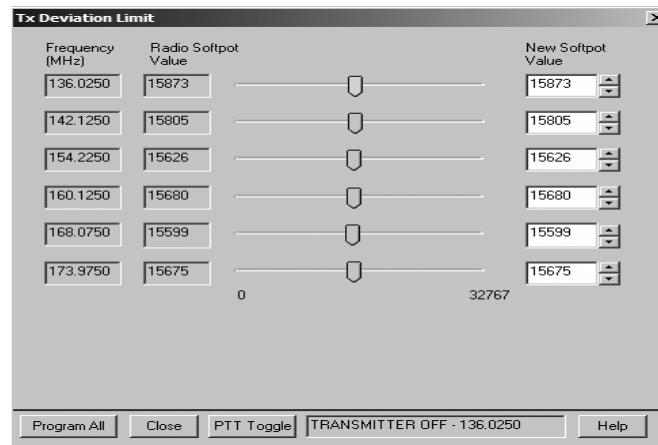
Tx Deviation Limit

| Frequency (MHz) | Radio Softpot Value | New Softpot Value |
|---|---|---|
| 136.0250 | 15873 | 15873 |
| 142.1250 | 15805 | 15805 |
| 154.2250 | 15626 | 15626 |
| 160.1250 | 15680 | 15680 |
| 168.0750 | 15599 | 15599 |
| 173.9750 | 15675 | 15675 |

0 32767

Program All Close PTT Toggle TRANSMITTER OFF - 136.0250 Help